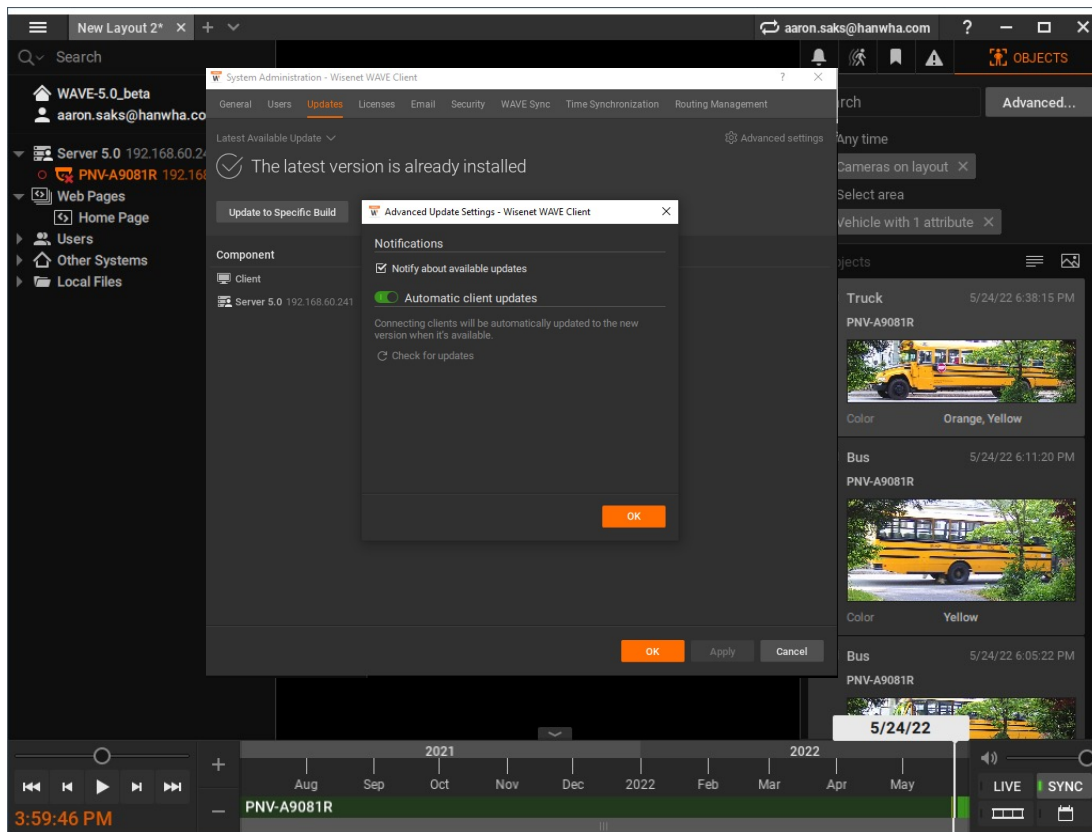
New Layout 2* ×
aaron.saks@hanwha.com
Search
OBJECTS
WAVE-5.0_beta
aaron.saks@hanwha.co
Server 5.0 192.168.60.2
PNV-A9081R 192.16
Web Pages
Home Page
Users
Other Systems
Local Files

System Administration - Wisenet WAVE Client
General Users Updates Licenses Email Security WAVE Sync Time Synchronization Routing Management
Latest Available Update
Advanced settings
The latest version is already installed
Update to Specific Build
Component
Client
Server 5.0 192.168.60.241

Advanced Update Settings - Wisenet WAVE Client
Notifications
Notify about available updates
Automatic client updates
Connecting clients will be automatically updated to the new version when it's available.
Check for updates
OK

OK Apply Cancel

rch
Advanced...
Any time
Cameras on layout ×
Select area
Vehicle with 1 attribute ×
bjects
Truck 5/24/22 6:38:15 PM
PNV-A9081R
Color Orange, Yellow
Bus 5/24/22 6:11:20 PM
PNV-A9081R
Color Yellow
Bus 5/24/22 6:05:22 PM
PNV-A9081R

5/24/22
2021 2022
Aug Sep Oct Nov Dec 2022 Feb Mar Apr May
PNV-A9081R
3:59:46 PM
LIVE SYNC